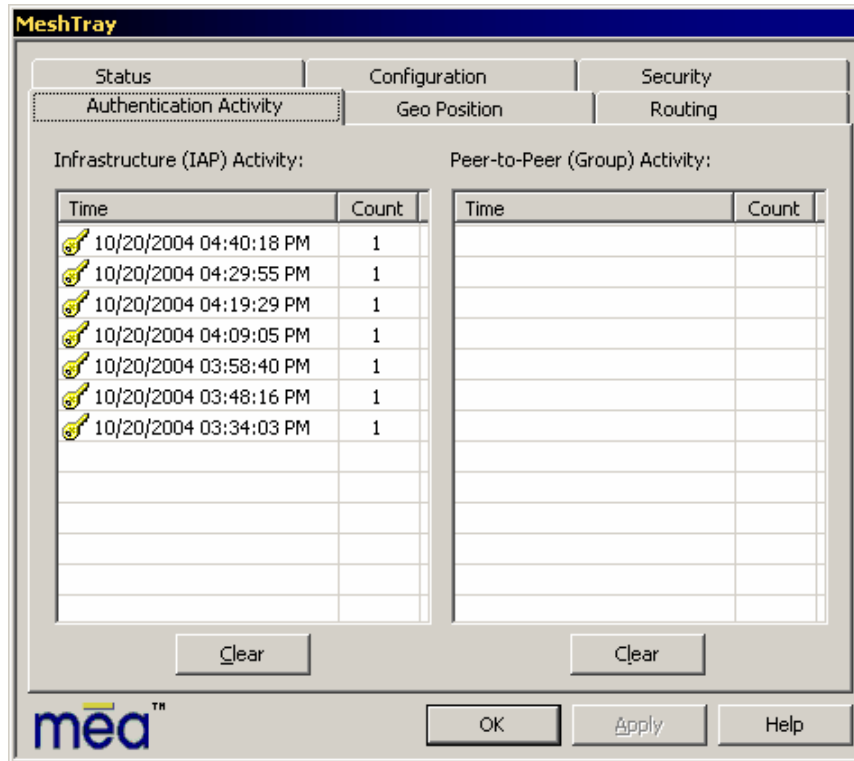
MeshTray

Status | Configuration | Security
Authentication Activity | Geo Position | Routing

Infrastructure (IAP) Activity:

| Time | Count |
|---|---|
| 10/20/2004 04:40:18 PM | 1 |
| 10/20/2004 04:29:55 PM | 1 |
| 10/20/2004 04:19:29 PM | 1 |
| 10/20/2004 04:09:05 PM | 1 |
| 10/20/2004 03:58:40 PM | 1 |
| 10/20/2004 03:48:16 PM | 1 |
| 10/20/2004 03:34:03 PM | 1 |

Clear

Peer-to-Peer (Group) Activity:

| Time | Count |
|---|---|

Clear

mēa™

OK Apply Help